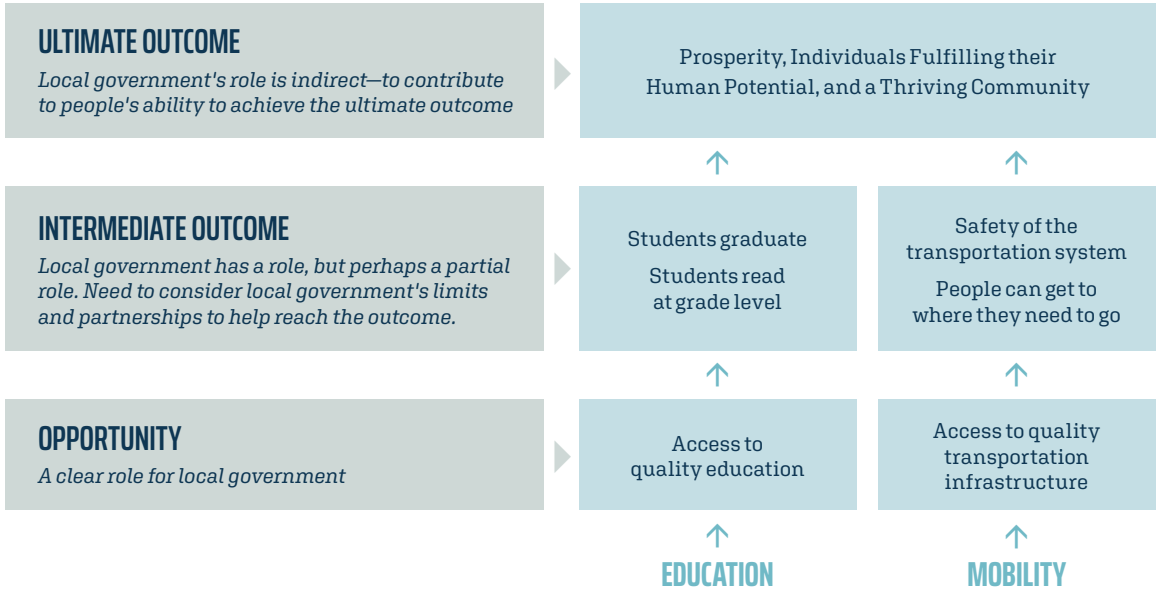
ULTIMATE OUTCOME
Local government's role is indirect—to contribute to people's ability to achieve the ultimate outcome

Prosperity, Individuals Fulfilling their Human Potential, and a Thriving Community

INTERMEDIATE OUTCOME
Local government has a role, but perhaps a partial role. Need to consider local government's limits and partnerships to help reach the outcome.

Students graduate

Students read at grade level

Safety of the transportation system

People can get to where they need to go

OPPORTUNITY
A clear role for local government

Access to quality education

Access to quality transportation infrastructure

EDUCATION

MOBILITY